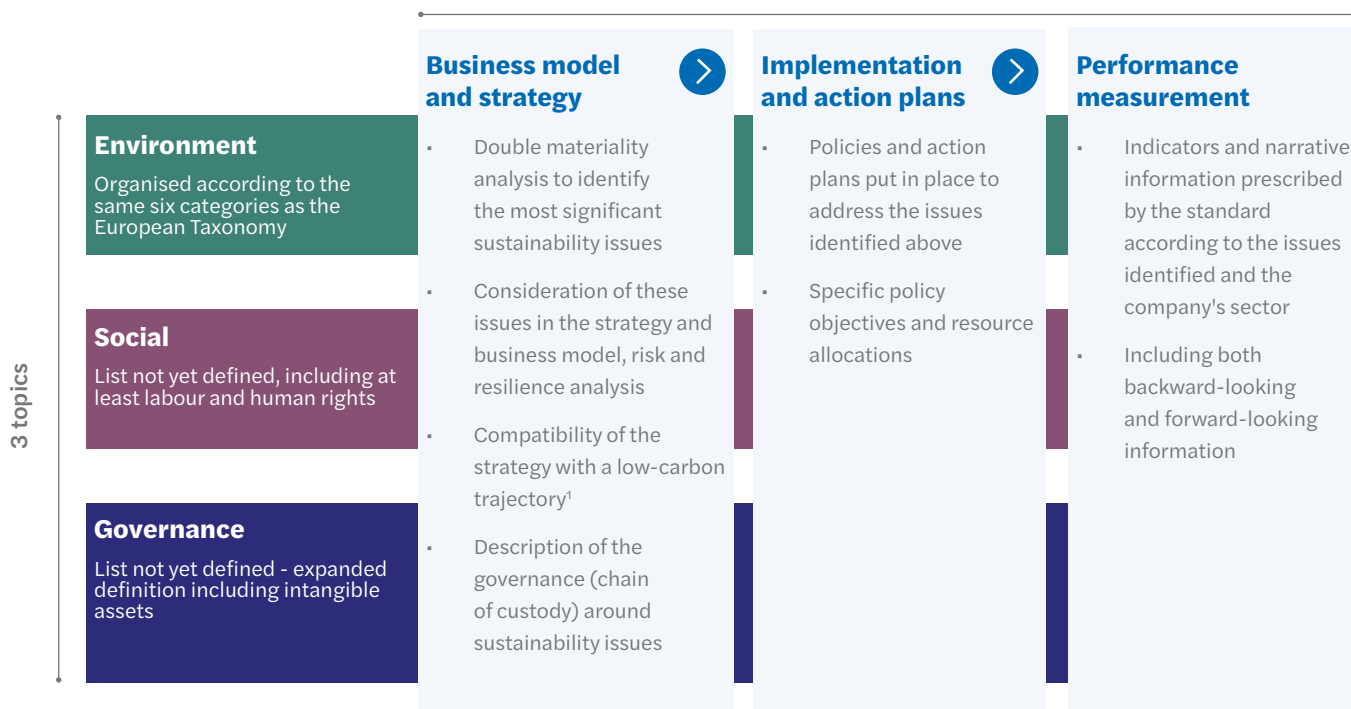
3 topics

Environment
Organised according to the same six categories as the European Taxonomy

Social
List not yet defined, including at least labour and human rights

Governance
List not yet defined - expanded definition including intangible assets

Business model and strategy

- Double materiality analysis to identify the most significant sustainability issues
- Consideration of these issues in the strategy and business model, risk and resilience analysis
- Compatibility of the strategy with a low-carbon trajectory$^1$
- Description of the governance (chain of custody) around sustainability issues

Implementation and action plans

- Policies and action plans put in place to address the issues identified above
- Specific policy objectives and resource allocations

Performance measurement

- Indicators and narrative information prescribed by the standard according to the issues identified and the company's sector
- Including both backward-looking and forward-looking information